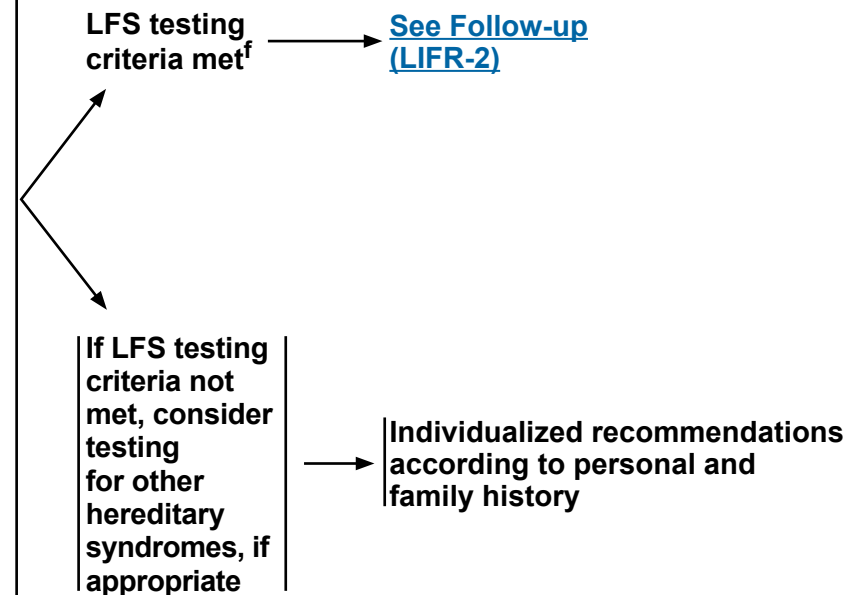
LFS testing criteria met$^{f}$

See Follow-up (LIFR-2)

If LFS testing criteria not met, consider testing for other hereditary syndromes, if appropriate

Individualized recommendations according to personal and family history